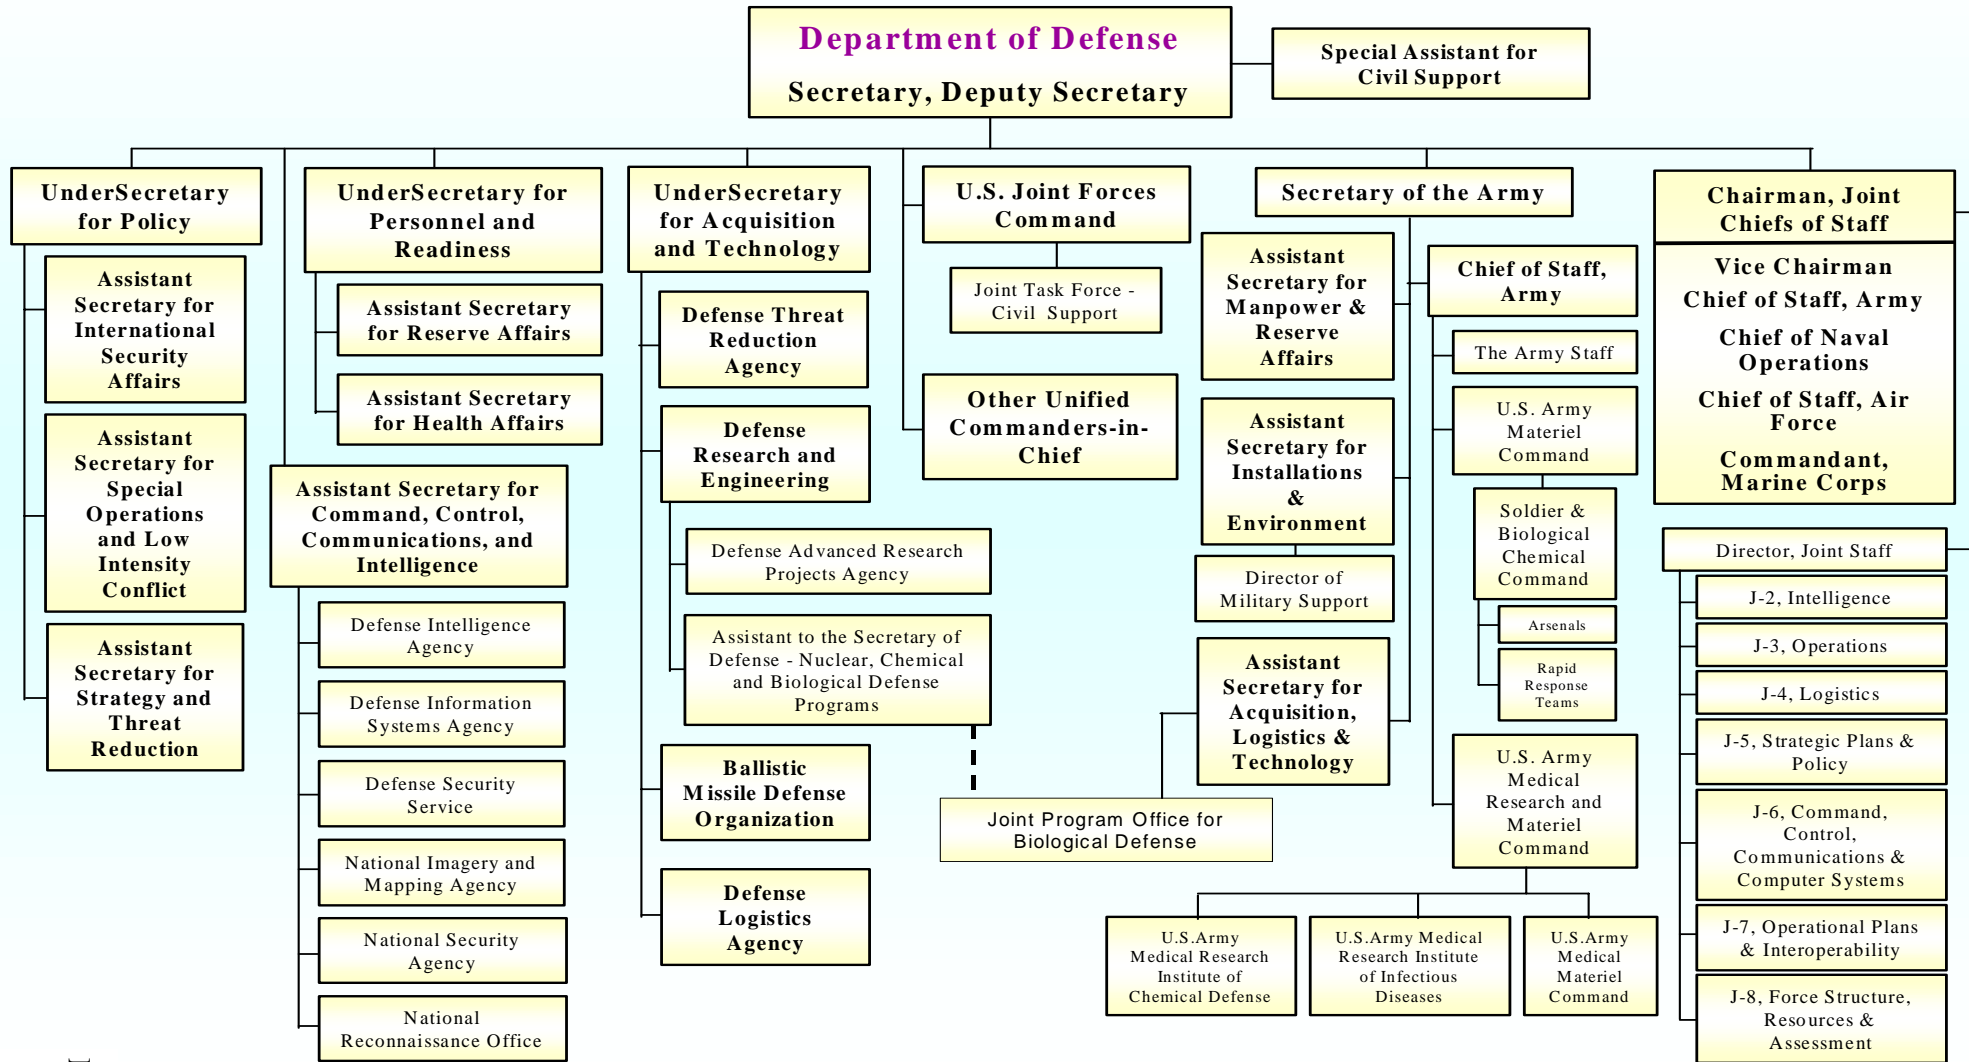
Department of Defense

Secretary, Deputy Secretary

Special Assistant for Civil Support

UnderSecretary for Policy

Assistant Secretary for International Security Affairs

Assistant Secretary for Special Operations and Low Intensity Conflict

Assistant Secretary for Strategy and Threat Reduction

UnderSecretary for Personnel and Readiness

Assistant Secretary for Reserve Affairs

Assistant Secretary for Health Affairs

Assistant Secretary for Command, Control, Communications, and Intelligence

Defense Intelligence Agency

Defense Information Systems Agency

Defense Security Service

National Imagery and Mapping Agency

National Security Agency

National Reconnaissance Office

UnderSecretary for Acquisition and Technology

Defense Threat Reduction Agency

Defense Research and Engineering

Defense Advanced Research Projects Agency

Assistant to the Secretary of Defense - Nuclear, Chemical and Biological Defense Programs

Ballistic Missile Defense Organization

Defense Logistics Agency

U.S. Joint Forces Command

Joint Task Force - Civil Support

Other Unified Commanders-in-Chief

Joint Program Office for Biological Defense

Secretary of the Army

Assistant Secretary for Manpower & Reserve Affairs

Assistant Secretary for Installations & Environment

Director of Military Support

Assistant Secretary for Acquisition, Logistics & Technology

Chief of Staff, Army

The Army Staff

U.S. Army Materiel Command

Soldier & Biological Chemical Command

Arsenals

Rapid Response Teams

U.S. Army Medical Research and Materiel Command

U.S.Army Medical Research Institute of Chemical Defense

U.S.Army Medical Research Institute of Infectious Diseases

U.S.Army Medical Materiel Command

Chairman, Joint Chiefs of Staff

Vice Chairman

Chief of Staff, Army

Chief of Naval Operations

Chief of Staff, Air Force

Commandant, Marine Corps

Director, Joint Staff

J-2, Intelligence

J-3, Operations

J-4, Logistics

J-5, Strategic Plans & Policy

J-6, Command, Control, Communications & Computer Systems

J-7, Operational Plans & Interoperability

J-8, Force Structure, Resources & Assessment